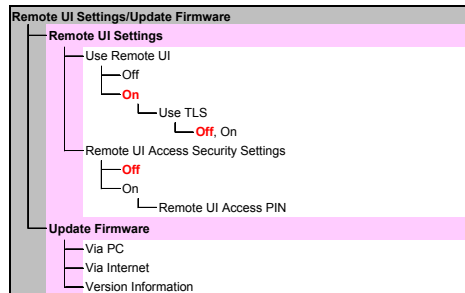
Remote UI Settings/Update Firmware

Remote UI Settings

Use Remote UI

Off

On

Use TLS

Off, On

Remote UI Access Security Settings

Off

On

Remote UI Access PIN

Update Firmware

Via PC

Via Internet

Version Information